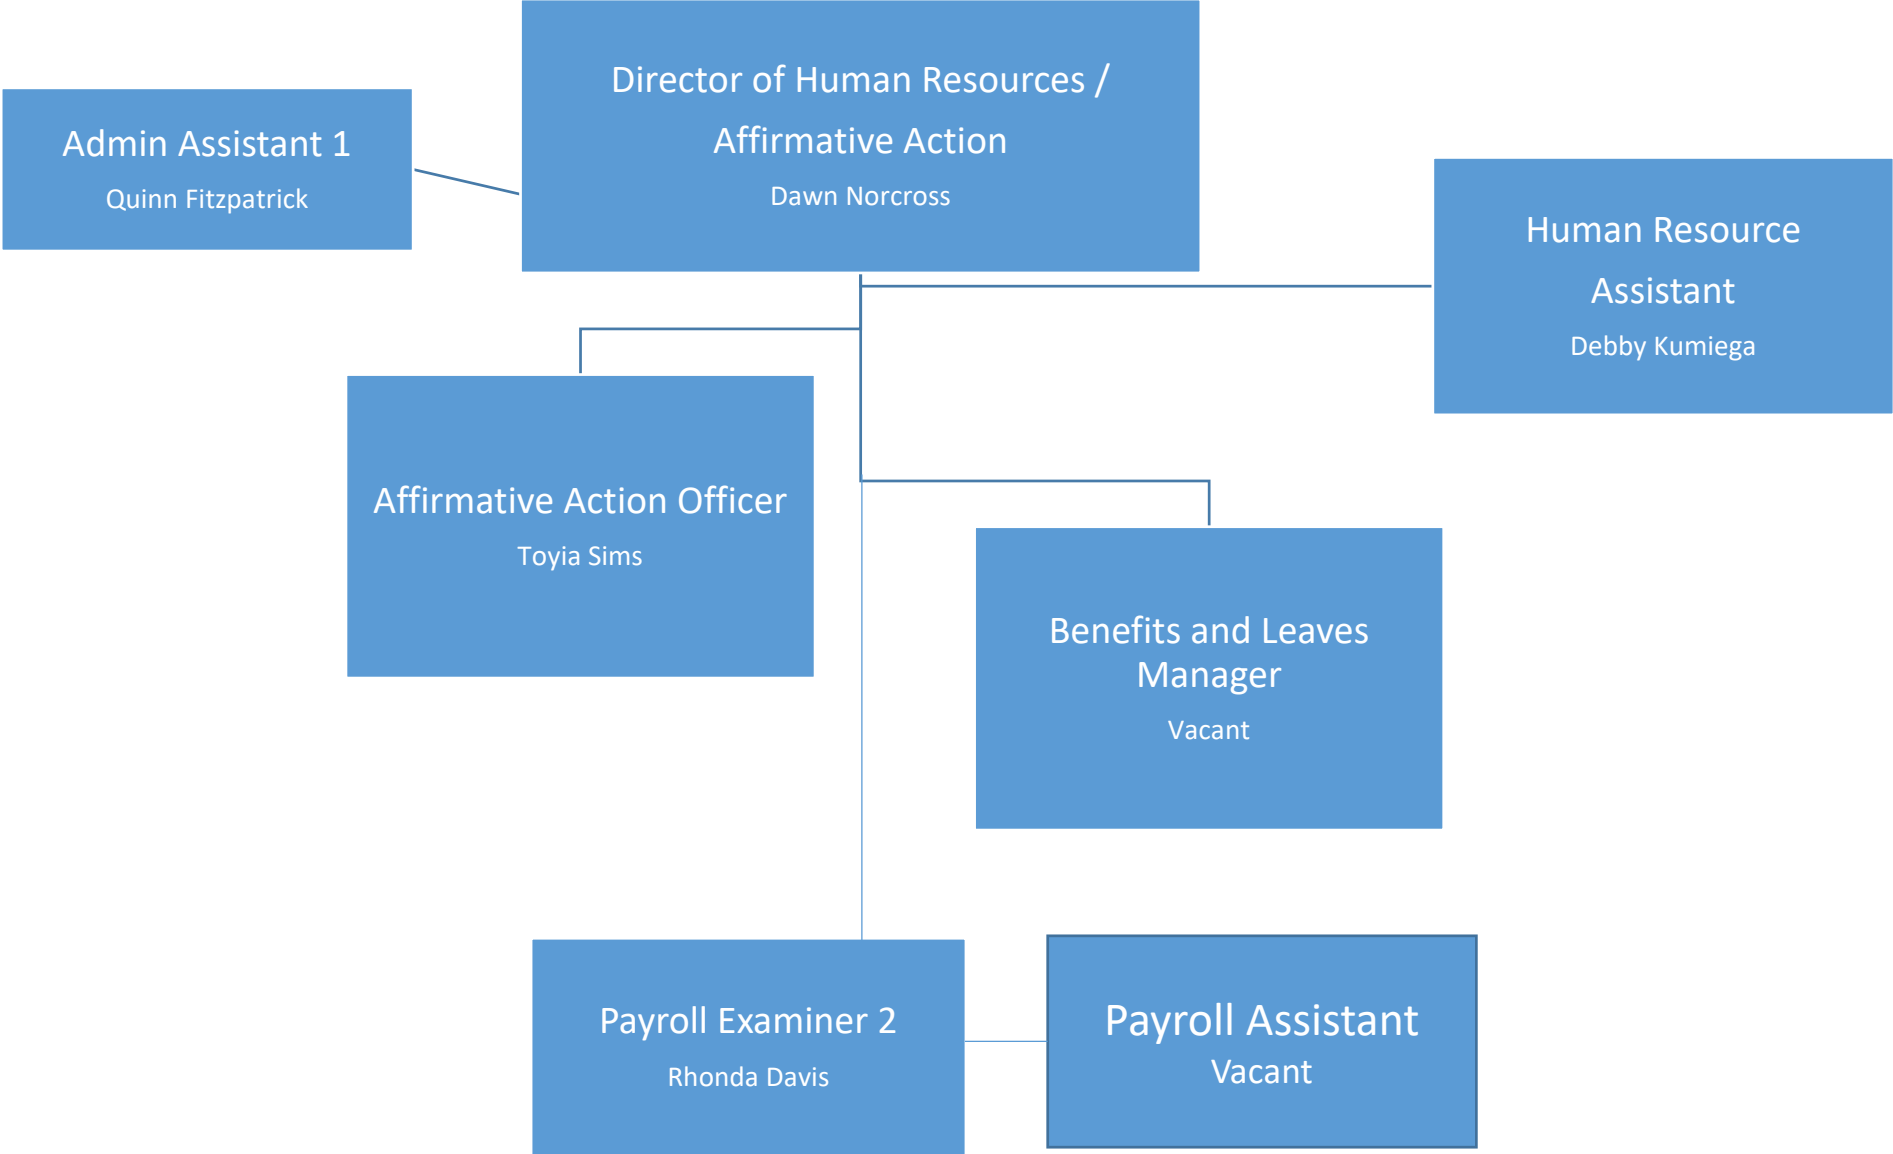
Admin Assistant 1
Quinn Fitzpatrick

Director of Human Resources / Affirmative Action
Dawn Norcross

Human Resource Assistant
Debby Kumiega

Affirmative Action Officer
Toyia Sims

Benefits and Leaves Manager
Vacant

Payroll Examiner 2
Rhonda Davis

Payroll Assistant
Vacant